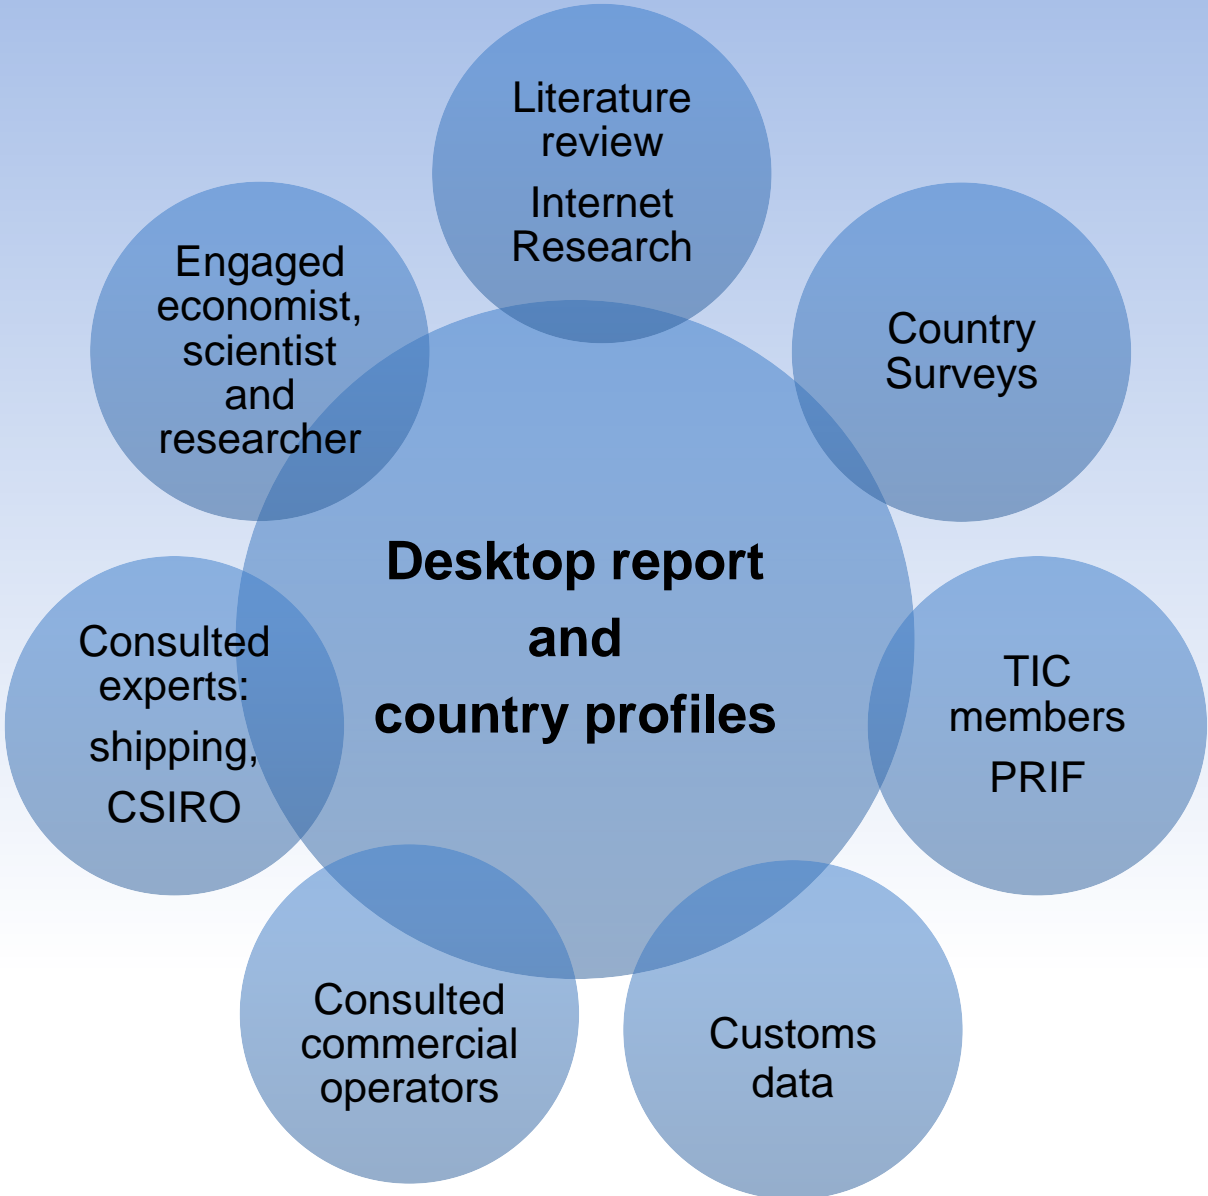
Literature review

Internet Research

Country Surveys

TIC members

PRIF

Customs data

Consulted commercial operators

Consulted experts:

shipping,

CSIRO

Engaged economist, scientist and researcher

Desktop report and country profiles